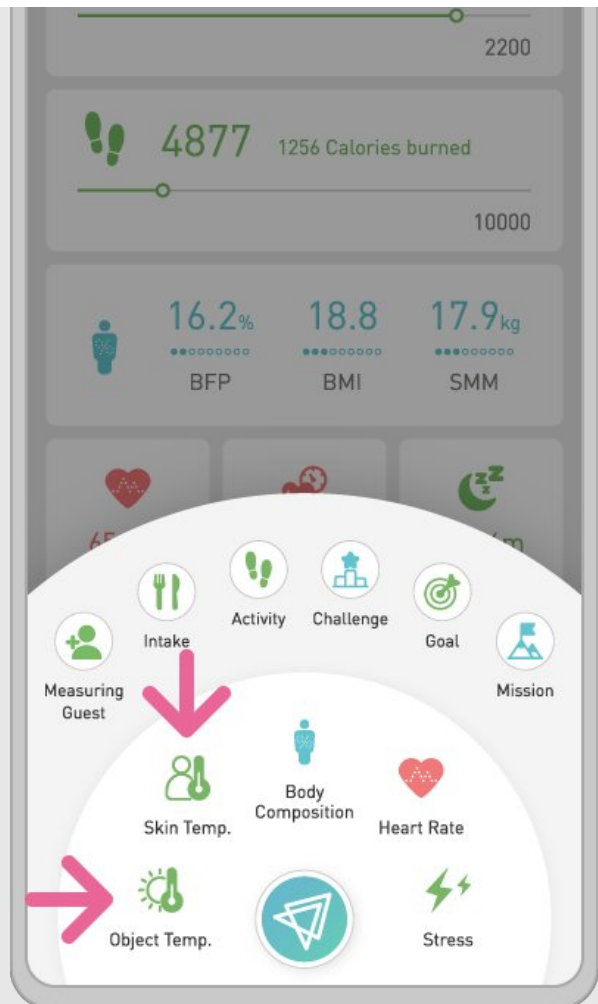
2200

4877 1256 Calories burned

10000

16.2%
BFP

18.8
BMI

17.9kg
SMM

65

m

Measuring Guest

Intake

Activity

Challenge

Goal

Mission

Skin Temp.

Body Composition

Heart Rate

Object Temp.

Stress